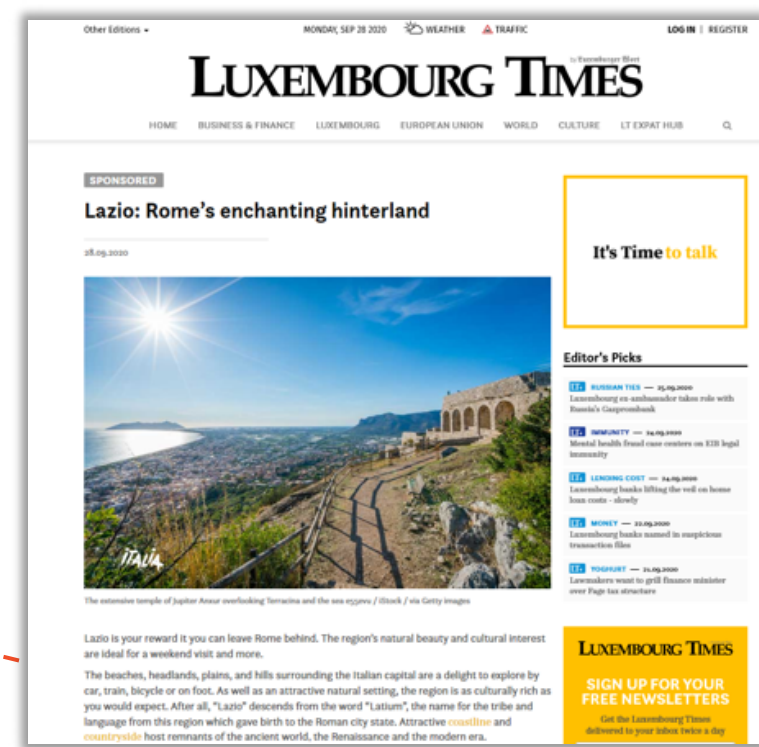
Other Editions ▾ MONDAY, SEP 28 2020 WEATHER TRAFFIC LOG IN | REGISTER

LUXEMBOURG TIMES by Luxemburger Wort

HOME BUSINESS & FINANCE LUXEMBOURG EUROPEAN UNION WORLD CULTURE LT EXPAT HUB

SPONSORED

Lazio: Rome's enchanting hinterland

28.09.2020

ITALIA

The extensive temple of Jupiter Anxur overlooking Terracina and the sea e55evu / iStock / via Getty Images

Lazio is your reward it you can leave Rome behind. The region's natural beauty and cultural interest are ideal for a weekend visit and more.

The beaches, headlands, plains, and hills surrounding the Italian capital are a delight to explore by car, train, bicycle or on foot. As well as an attractive natural setting, the region is as culturally rich as you would expect. After all, "Lazio" descends from the word "Latium", the name for the tribe and language from this region which gave birth to the Roman city state. Attractive coastline and countryside host remnants of the ancient world, the Renaissance and the modern era.

It's Time to talk

Editor's Picks

LT RUSSIAN TIES — 25.09.2020
Luxembourg ex-ambassador takes role with Russia's Gazprombank

LT IMMUNITY — 24.09.2020
Mental health fraud case centers on EIB legal immunity

LT LENDING COST — 24.09.2020
Luxembourg banks lifting the veil on home loan costs - slowly

LT MONEY — 22.09.2020
Luxembourg banks named in suspicious transaction files

LT YOGHURT — 21.09.2020
Lawmakers want to grill finance minister over Fage tax structure

LUXEMBOURG TIMES

SIGN UP FOR YOUR FREE NEWSLETTERS

Get the Luxembourg Times delivered to your inbox twice a day